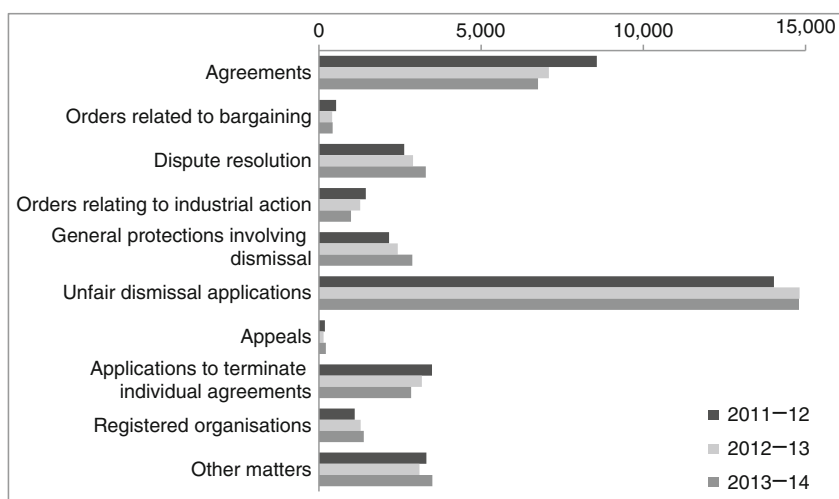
0 5,000 10,000 15,000

Agreements

Orders related to bargaining

Dispute resolution

Orders relating to industrial action

General protections involving dismissal

Unfair dismissal applications

Appeals

Applications to terminate individual agreements

Registered organisations

Other matters

2011–12

2012–13

2013–14